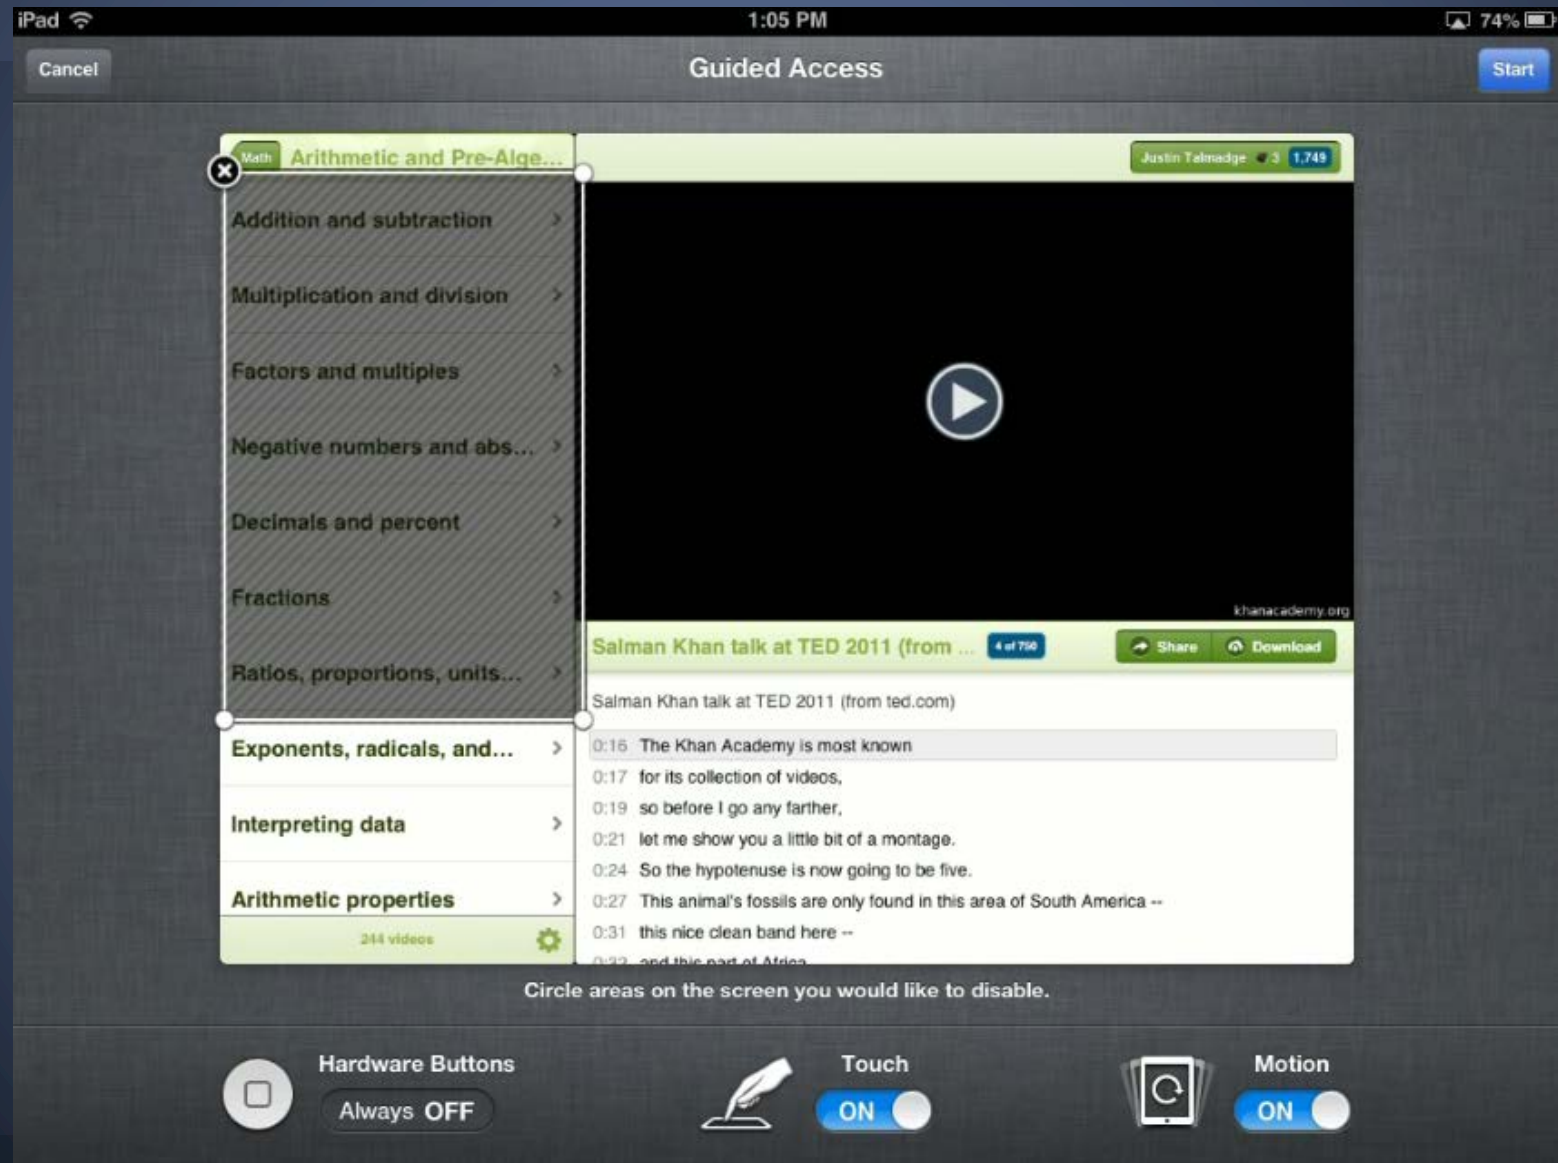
iPad 1:05 PM 74%

Cancel Guided Access Start

Math Arithmetic and Pre-Alge...

Addition and subtraction
Multiplication and division
Factors and multiples
Negative numbers and abs...
Decimals and percent
Fractions
Ratios, proportions, units...
Exponents, radicals, and...
Interpreting data
Arithmetic properties

244 videos

Justin Talmadge 3 1,749

khanacademy.org

Salman Khan talk at TED 2011 (from ... 4 of 750 Share Download

Salman Khan talk at TED 2011 (from ted.com)

0:16 The Khan Academy is most known
0:17 for its collection of videos,
0:19 so before I go any farther,
0:21 let me show you a little bit of a montage.
0:24 So the hypotenuse is now going to be five.
0:27 This animal's fossils are only found in this area of South America --
0:31 this nice clean band here --
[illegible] and this part of Africa.

Circle areas on the screen you would like to disable.

Hardware Buttons
Always OFF

Touch
ON

Motion
ON